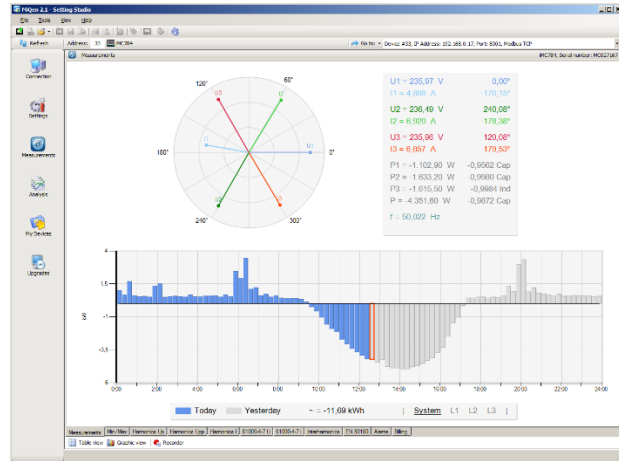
MiQen 2.1 - Setting Studio

File Tools View Help

Refresh Address: 33 MC784

Go to: Device #33, IP Address: 192.168.0.17, Port: 8001, Modbus TCP

Connection

Settings

Measurements

Analysis

My Devices

Upgrades

Measurements

MC784, Serial number: MC827167

120° 60° 180° 0° 240° 300°

U3 U2 I2 I1 U1 I3

| | |
|---|---|
| U1 = 235,97 V | 0,00° |
| I1 = 4,888 A | 170,15° |
| U2 = 236,49 V | 240,08° |
| I2 = 6,920 A | 178,38° |
| U3 = 235,96 V | 120,08° |
| I3 = 6,857 A | 179,50° |
| P1 = -1.102,90 W | -0,9562 Cap |
| P2 = 1.633,20 W | 0,9980 Cap |
| P3 = -1.615,50 W | -0,9984 Ind |
| P = -4.351,60 W | -0,9872 Cap |
| f = 50,022 Hz | |

4 1,5 -1 -3,5 -6

kW

0:00 2:00 4:00 6:00 8:00 10:00 12:00 14:00 16:00 18:00 20:00 22:00 24:00

Today Yesterday ~ = -11,69 kWh System L1 L2 L3

Measurements Min/Max Harmonics Up Harmonics Upp Harmonics I 61000-4-7 U 61000-4-7 I Interharmonics EN 50160 Alarms Billing

Table view Graphic view Recorder